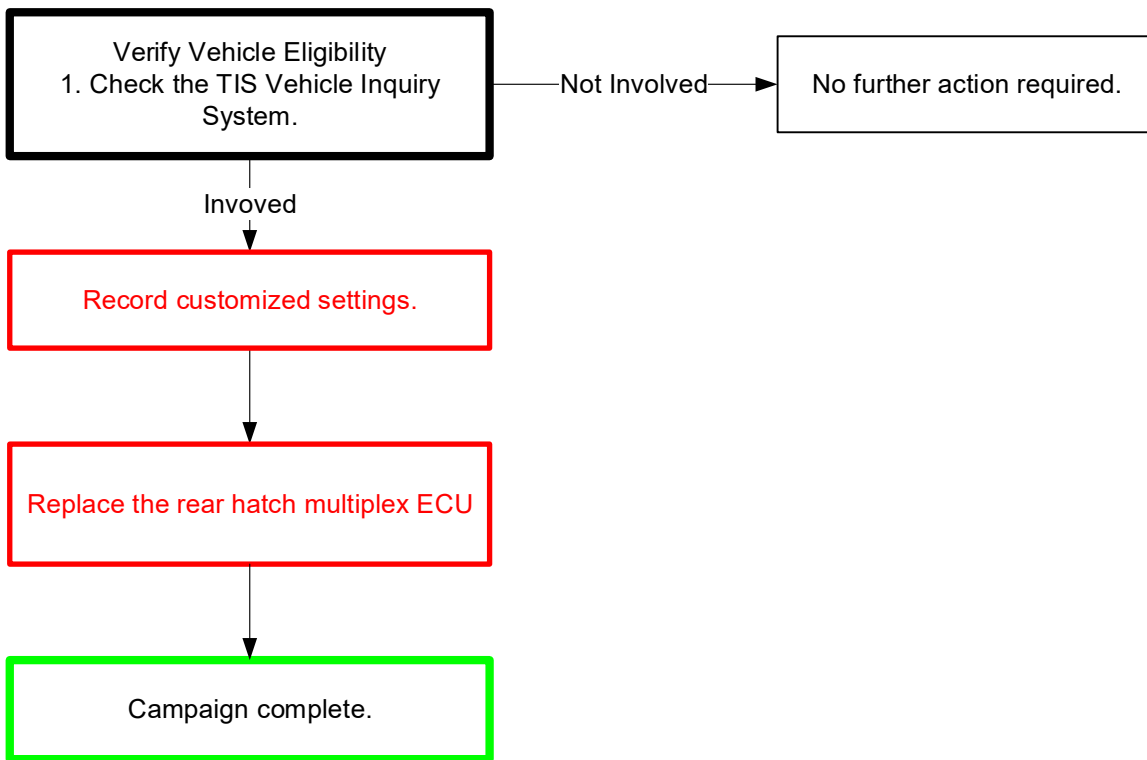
Verify Vehicle Eligibility
1. Check the TIS Vehicle Inquiry System.

Not Involved

No further action required.

Invoved

Record customized settings.

Replace the rear hatch multiplex ECU

Campaign complete.